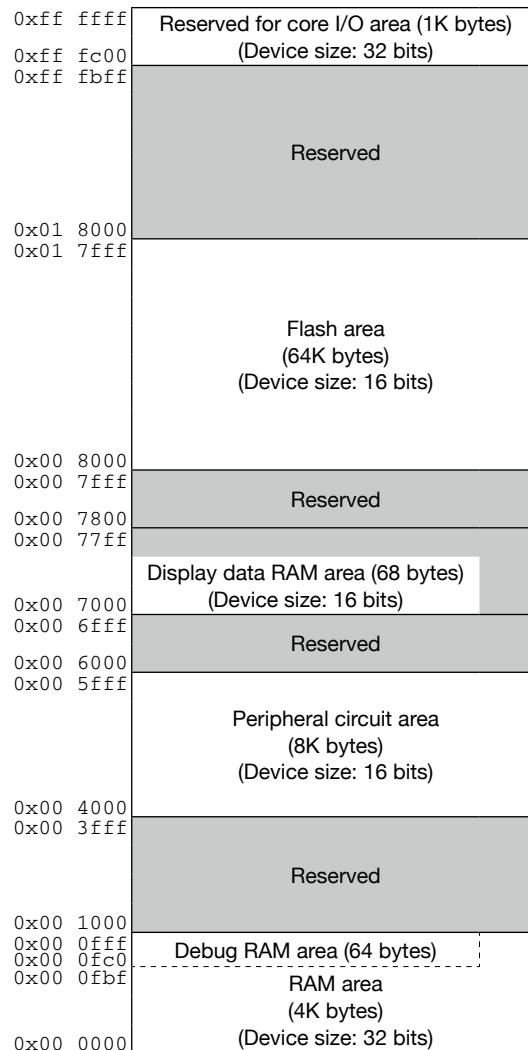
0xff ffff
0xff fc00
Reserved for core I/O area (1K bytes)
(Device size: 32 bits)

0xff fbff
Reserved
0x01 8000

0x01 7fff
Flash area
(64K bytes)
(Device size: 16 bits)
0x00 8000

0x00 7fff
Reserved
0x00 7800

0x00 77ff
Display data RAM area (68 bytes)
(Device size: 16 bits)
0x00 7000

0x00 6fff
Reserved
0x00 6000

0x00 5fff
Peripheral circuit area
(8K bytes)
(Device size: 16 bits)
0x00 4000

0x00 3fff
Reserved
0x00 1000

0x00 0fff
0x00 0fc0
Debug RAM area (64 bytes)

0x00 0fbf
RAM area
(4K bytes)
(Device size: 32 bits)
0x00 0000